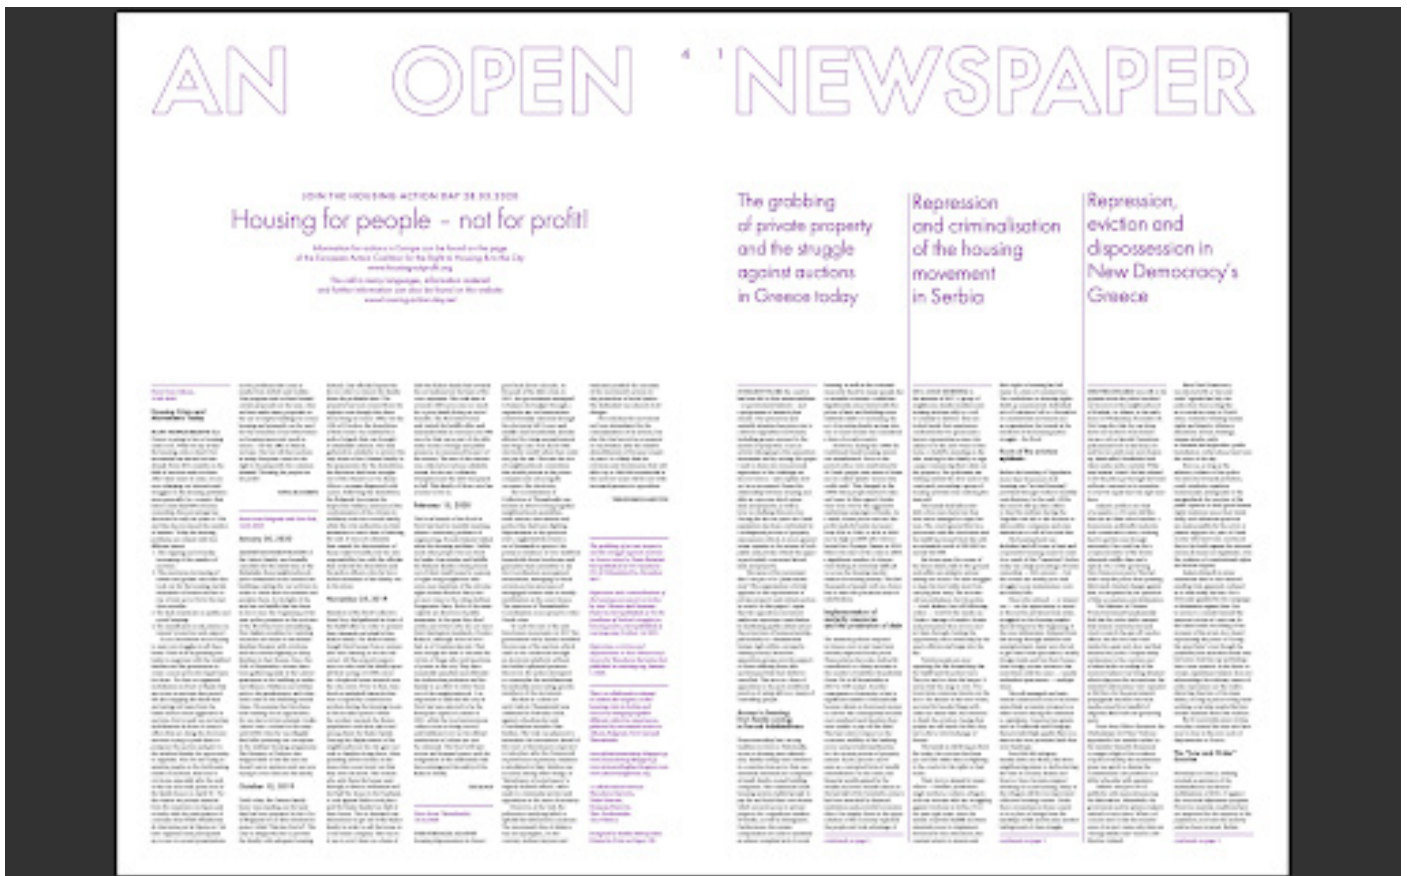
AN OPEN NEWSPAPER

JOIN THE HOUSING ACTION DAY 28.03.2020

Housing for people – not for profit!

Information for actions in Europe can be found on the page of the European Action Coalition for the Right to Housing & to the City www.housingnotprofit.org

The call in many languages, information material and further information can also be found on the website www.housing-action-day.net

The grabbing of private property and the struggle against auctions in Greece today

Repression and criminalisation of the housing movement in Serbia

Repression, eviction and dispossession in New Democracy's Greece

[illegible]